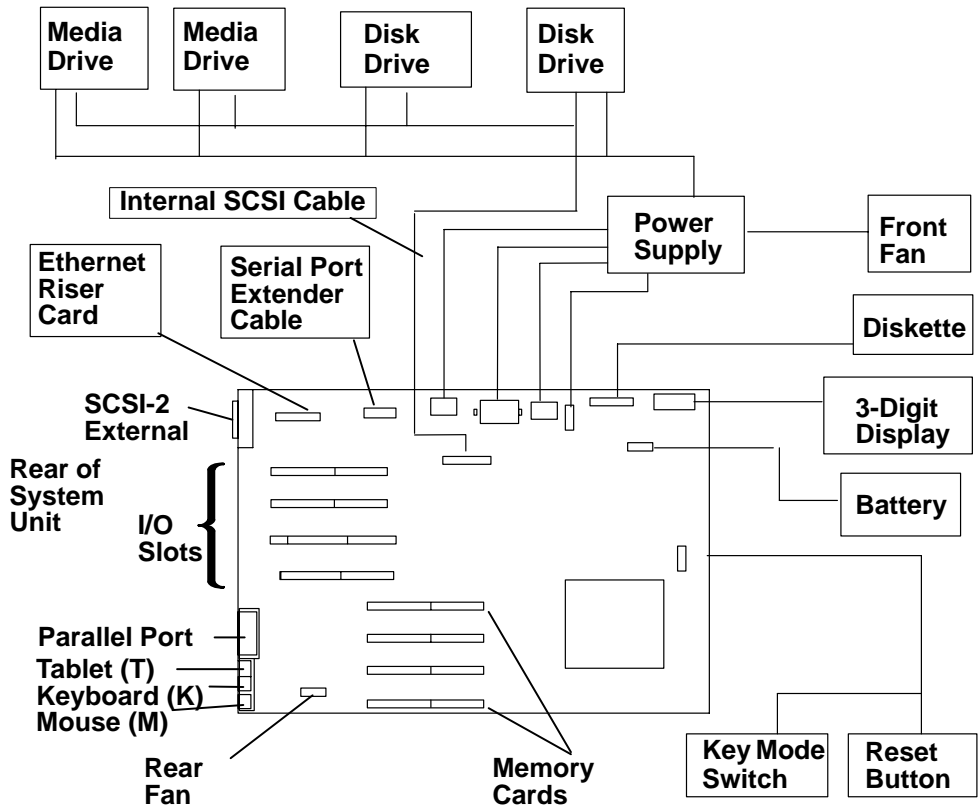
Media Drive

Media Drive

Disk Drive

Disk Drive

Internal SCSI Cable

Power Supply

Front Fan

Ethernet Riser Card

Serial Port Extender Cable

Diskette

SCSI-2 External

3-Digit Display

Rear of System Unit

I/O Slots

Battery

Parallel Port

Tablet (T)

Keyboard (K)

Mouse (M)

Rear Fan

Memory Cards

Key Mode Switch

Reset Button